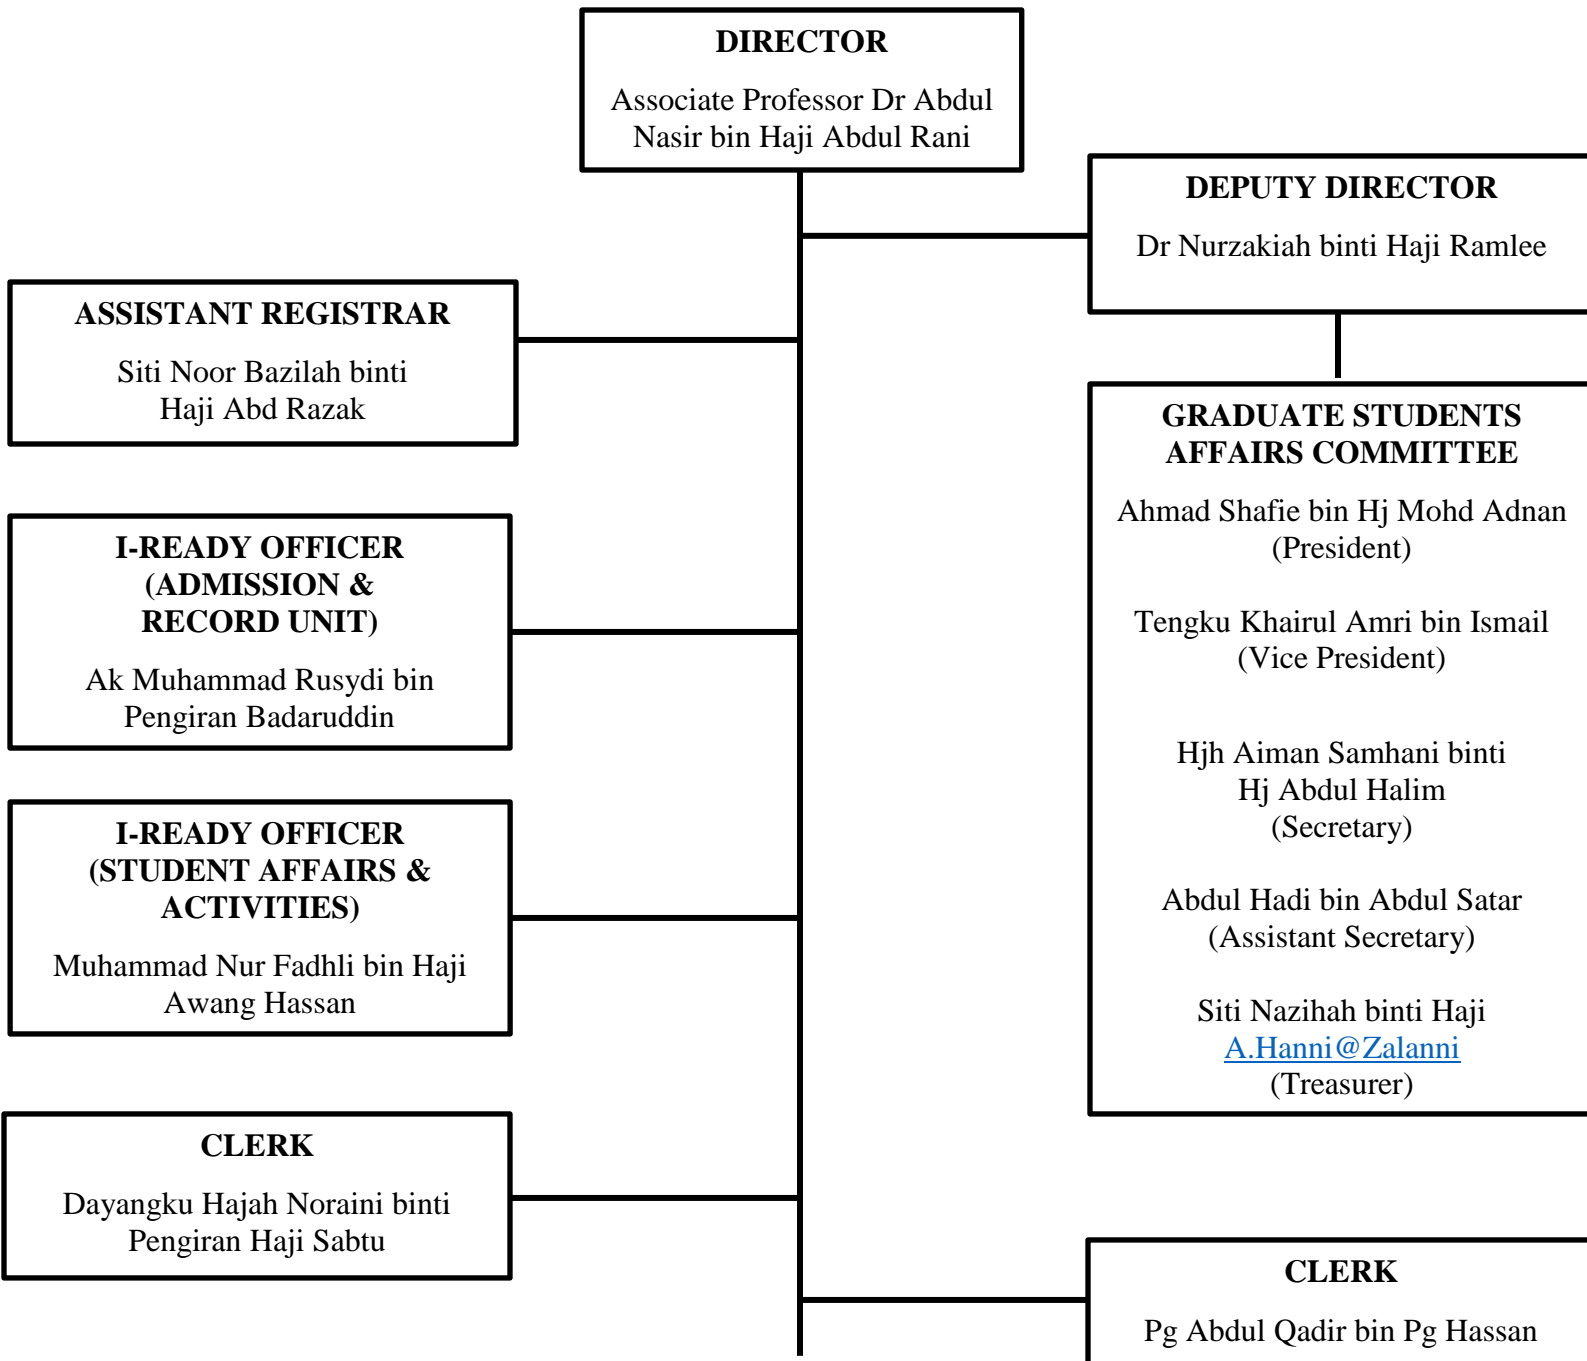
DIRECTOR

Associate Professor Dr Abdul Nasir bin Haji Abdul Rani

DEPUTY DIRECTOR

Dr Nurzakiah binti Haji Ramlee

ASSISTANT REGISTRAR

Siti Noor Bazilah binti Haji Abd Razak

I-READY OFFICER (ADMISSION & RECORD UNIT)

Ak Muhammad Rusydi bin Pengiran Badaruddin

I-READY OFFICER (STUDENT AFFAIRS & ACTIVITIES)

Muhammad Nur Fadhli bin Haji Awang Hassan

CLERK

Dayangku Hajah Noraini binti Pengiran Haji Sabtu

GRADUATE STUDENTS AFFAIRS COMMITTEE

Ahmad Shafie bin Hj Mohd Adnan (President)

Tengku Khairul Amri bin Ismail (Vice President)

Hjh Aiman Samhani binti Hj Abdul Halim (Secretary)

Abdul Hadi bin Abdul Satar (Assistant Secretary)

Siti Nazihah binti Haji A.Hanni@Zalanni (Treasurer)

CLERK

Pg Abdul Qadir bin Pg Hassan